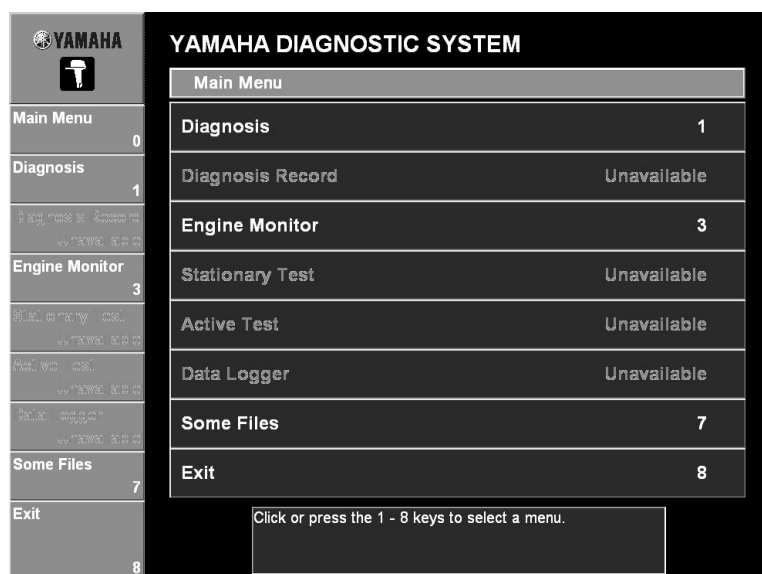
YAMAHA

Main Menu 0
Diagnosis 1
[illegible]
Engine Monitor 3
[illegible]
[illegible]
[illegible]
Some Files 7
Exit 8

YAMAHA DIAGNOSTIC SYSTEM

Main Menu

Diagnosis 1
Diagnosis Record Unavailable
Engine Monitor 3
Stationary Test Unavailable
Active Test Unavailable
Data Logger Unavailable
Some Files 7
Exit 8

Click or press the 1 - 8 keys to select a menu.